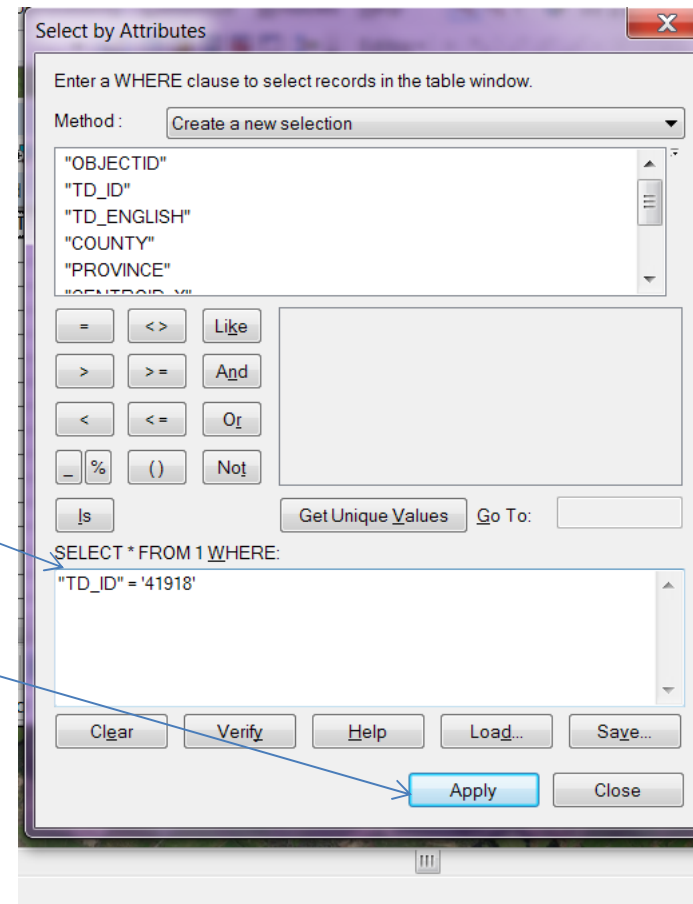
Select by Attributes

X

Enter a WHERE clause to select records in the table window.

Method : Create a new selection

"OBJECTID"
"TD_ID"
"TD_ENGLISH"
"COUNTY"
"PROVINCE"
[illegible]

=
<>
Like
>
>=
And
<
<=
Or
_
%
()
Not
Is

Get Unique Values
Go To:

SELECT * FROM 1 WHERE:

"TD_ID" = '41918'

Clear
Verify
Help
Load...
Save...

Apply
Close